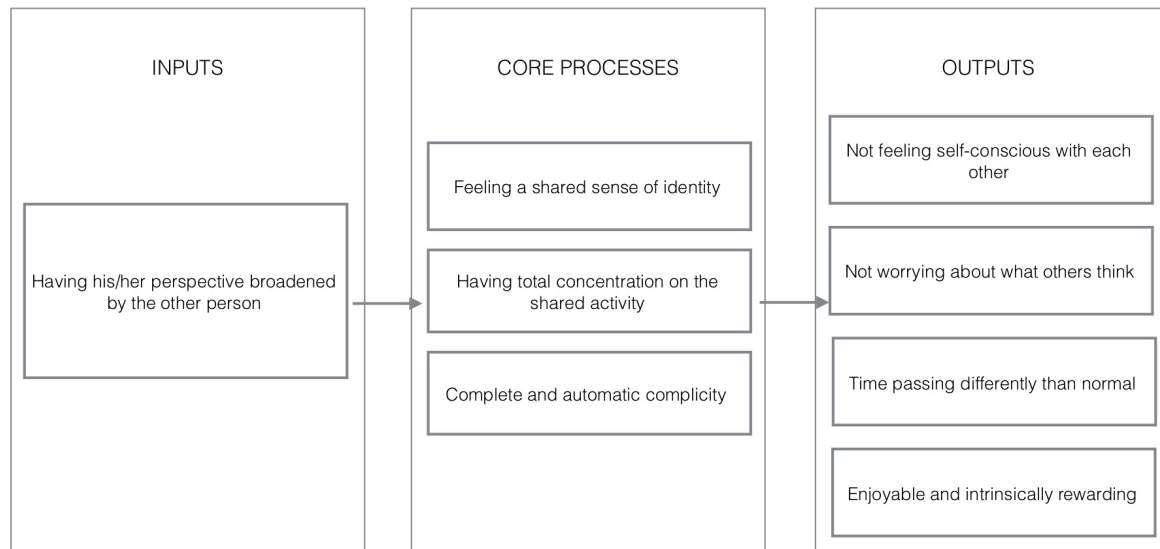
INPUTS

Having his/her perspective broadened by the other person

CORE PROCESSES

Feeling a shared sense of identity

Having total concentration on the shared activity

Complete and automatic complicity

OUTPUTS

Not feeling self-conscious with each other

Not worrying about what others think

Time passing differently than normal

Enjoyable and intrinsically rewarding